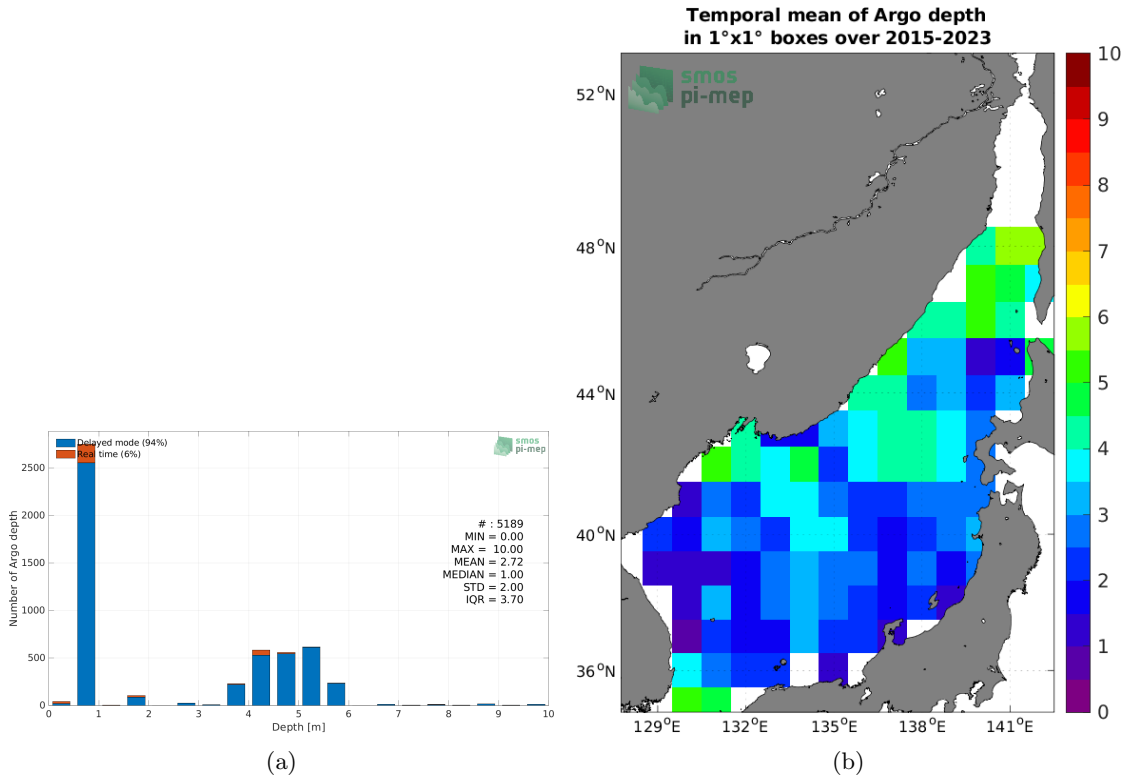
Delayed mode (94%)
Real time (6%)

smos pi-mep

Number of Argo depth

2500
2000
1500
1000
500
0

# : 5189
MIN = 0.00
MAX = 10.00
MEAN = 2.72
MEDIAN = 1.00
STD = 2.00
IQR = 3.70

0 1 2 3 4 5 6 7 8 9 10
Depth [m]

(a)

Temporal mean of Argo depth
in 1°x1° boxes over 2015-2023

smos
pi-mep

52°N
48°N
44°N
40°N
36°N

129°E 132°E 135°E 138°E 141°E

10
9
8
7
6
5
4
3
2
1
0

(b)